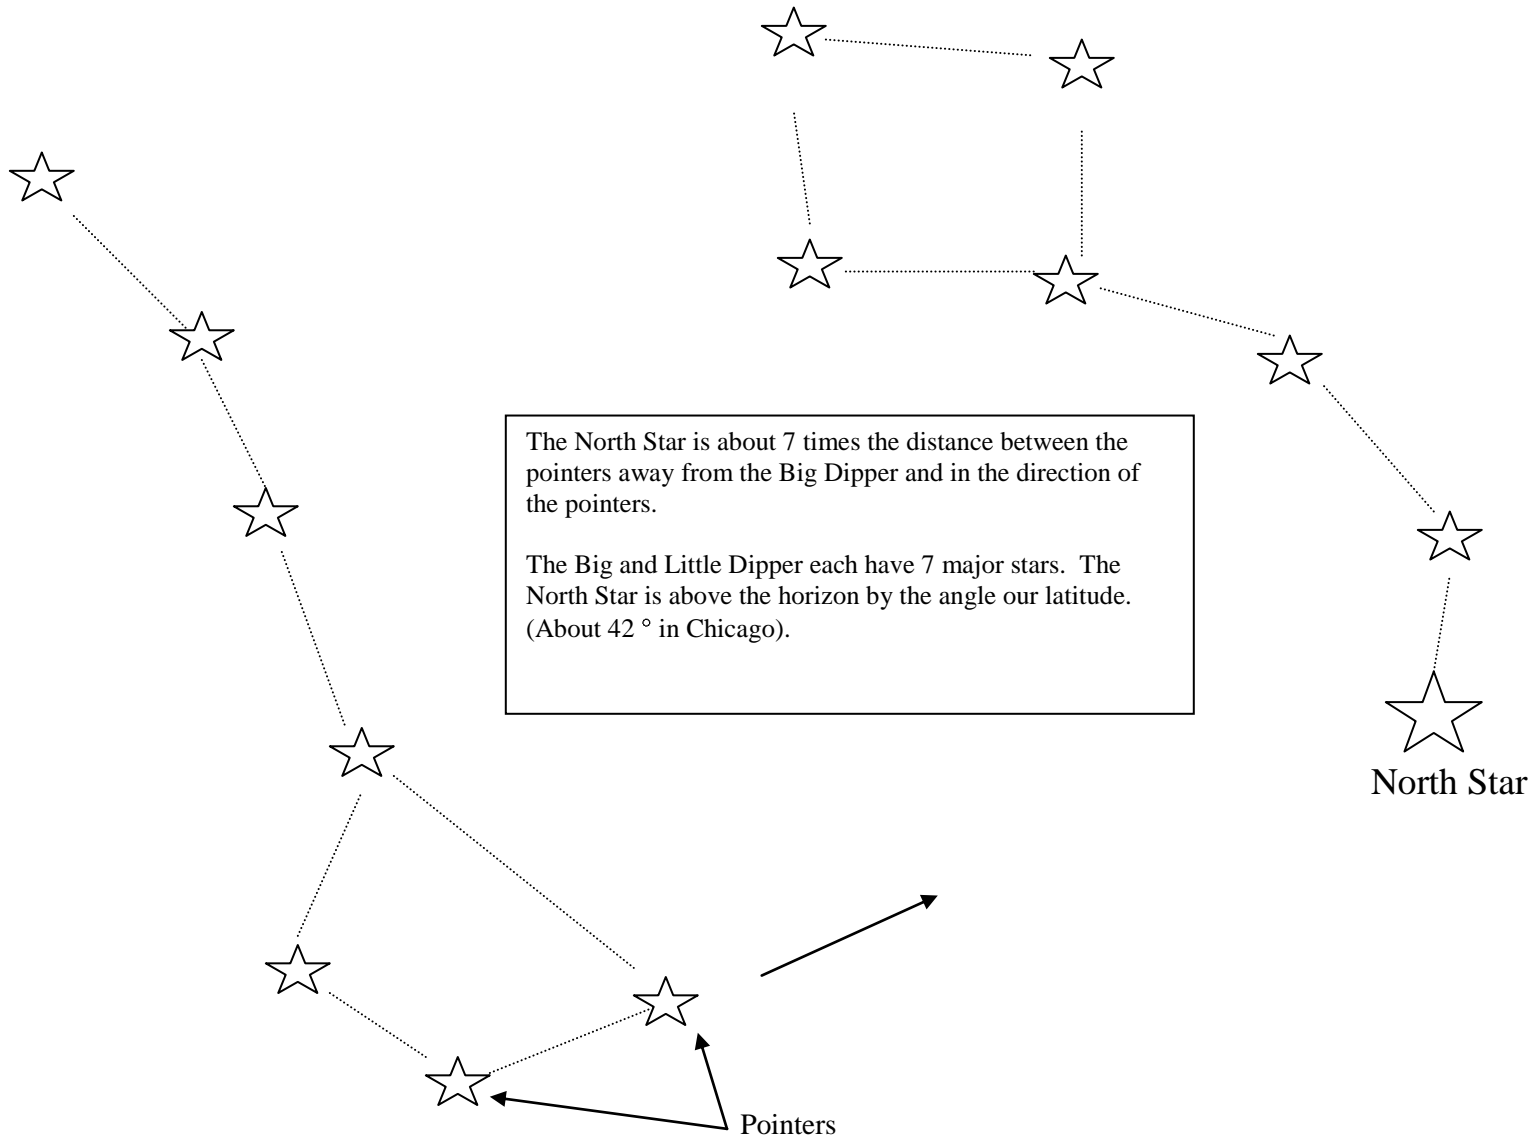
The North Star is about 7 times the distance between the pointers away from the Big Dipper and in the direction of the pointers.

The Big and Little Dipper each have 7 major stars. The North Star is above the horizon by the angle our latitude. (About 42 ° in Chicago).

North Star

Pointers